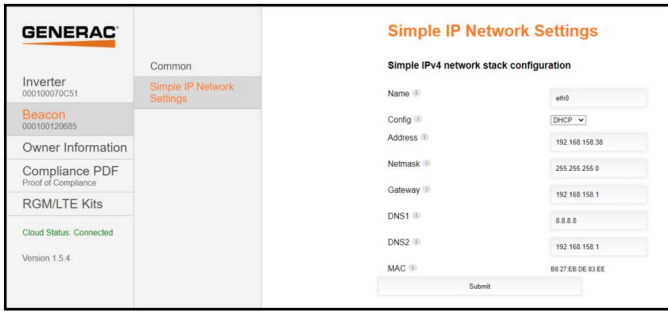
GENERAC

Inverter
000100070C51

Beacon
000100120685

Owner Information

Compliance PDF
Proof of Compliance

RGM/LTE Kits

Cloud Status: Connected

Version 1.5.4

Common

Simple IP Network Settings

Simple IP Network Settings

Simple IPv4 network stack configuration

| | |
|---|---|
| Name | eth0 |
| Config | DHCP |
| Address | 192.168.158.38 |
| Netmask | 255.255.255.0 |
| Gateway | 192.168.158.1 |
| DNS1 | 8.8.8.8 |
| DNS2 | 192.168.158.1 |
| MAC | B8:27:EB:DE:83:EE |

Submit